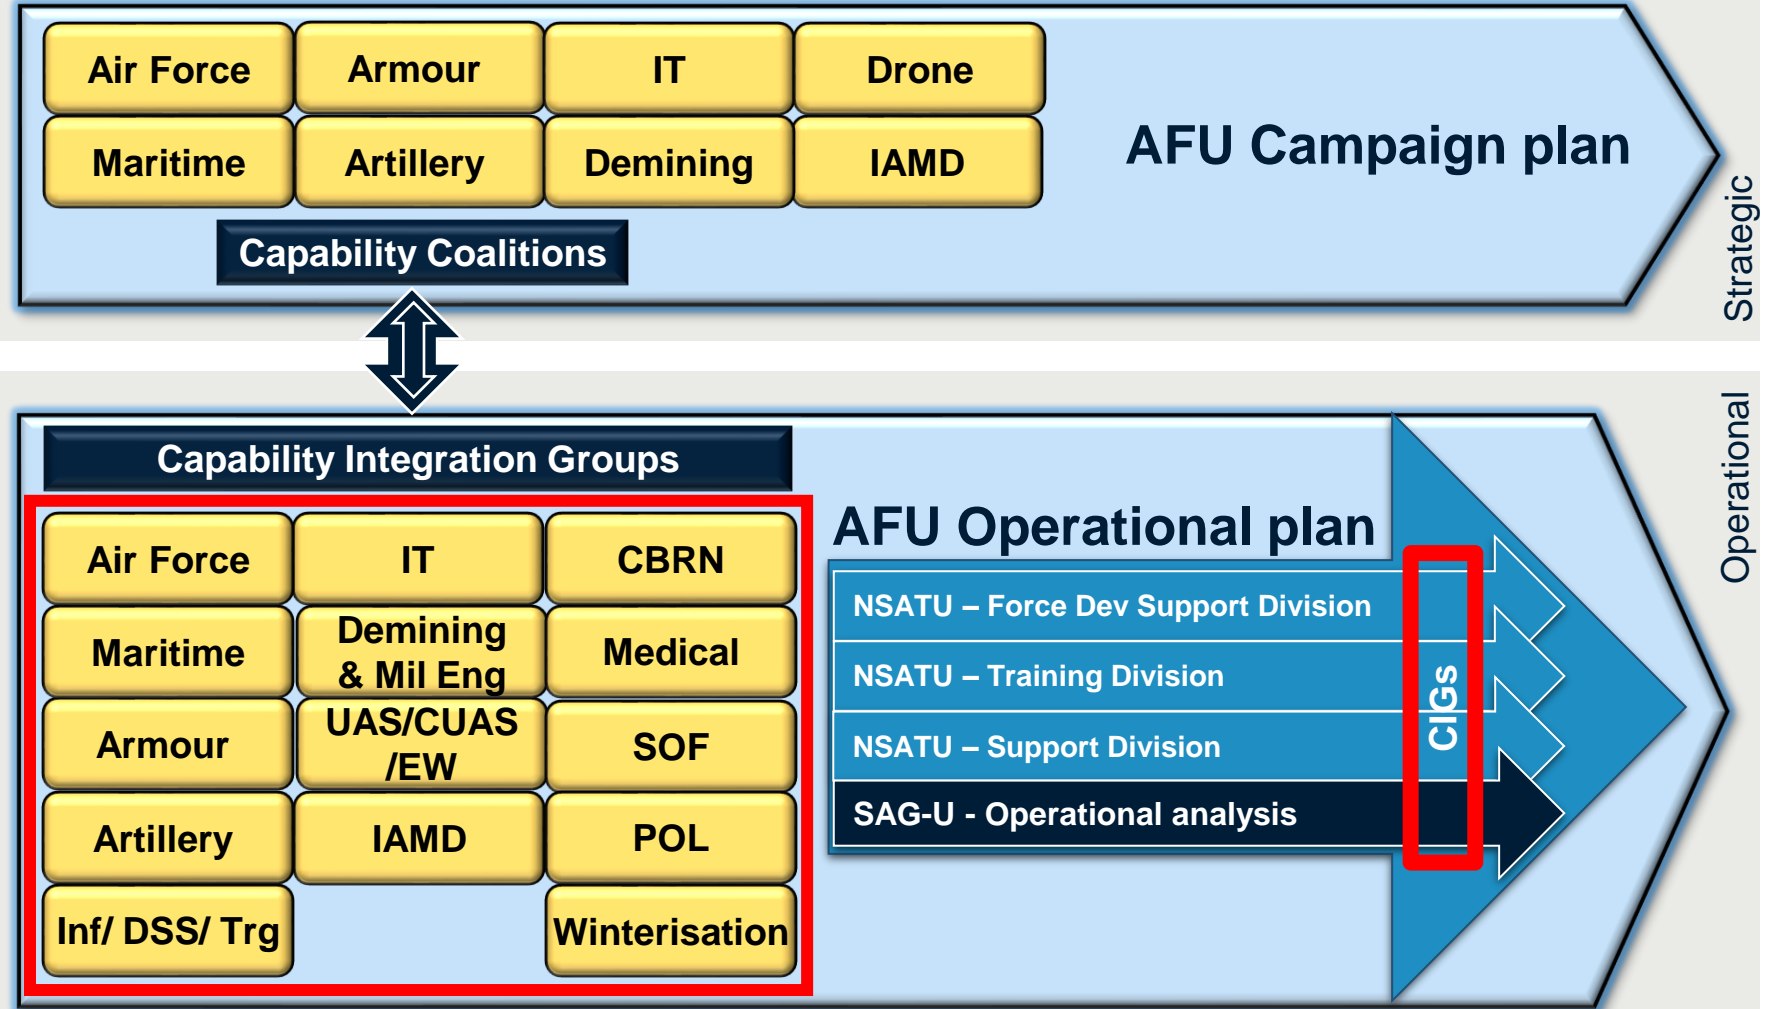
Air Force
Armour
IT
Drone
Maritime
Artillery
Demining
IAMD

Capability Coalitions

AFU Campaign plan

Strategic

Capability Integration Groups

Air Force
IT
CBRN
Maritime
Demining & Mil Eng
Medical
Armour
UAS/CUAS /EW
SOF
Artillery
IAMD
POL
Inf/ DSS/ Trg
Winterisation

AFU Operational plan

NSATU – Force Dev Support Division
NSATU – Training Division
NSATU – Support Division
SAG-U - Operational analysis

CIGs

Operational